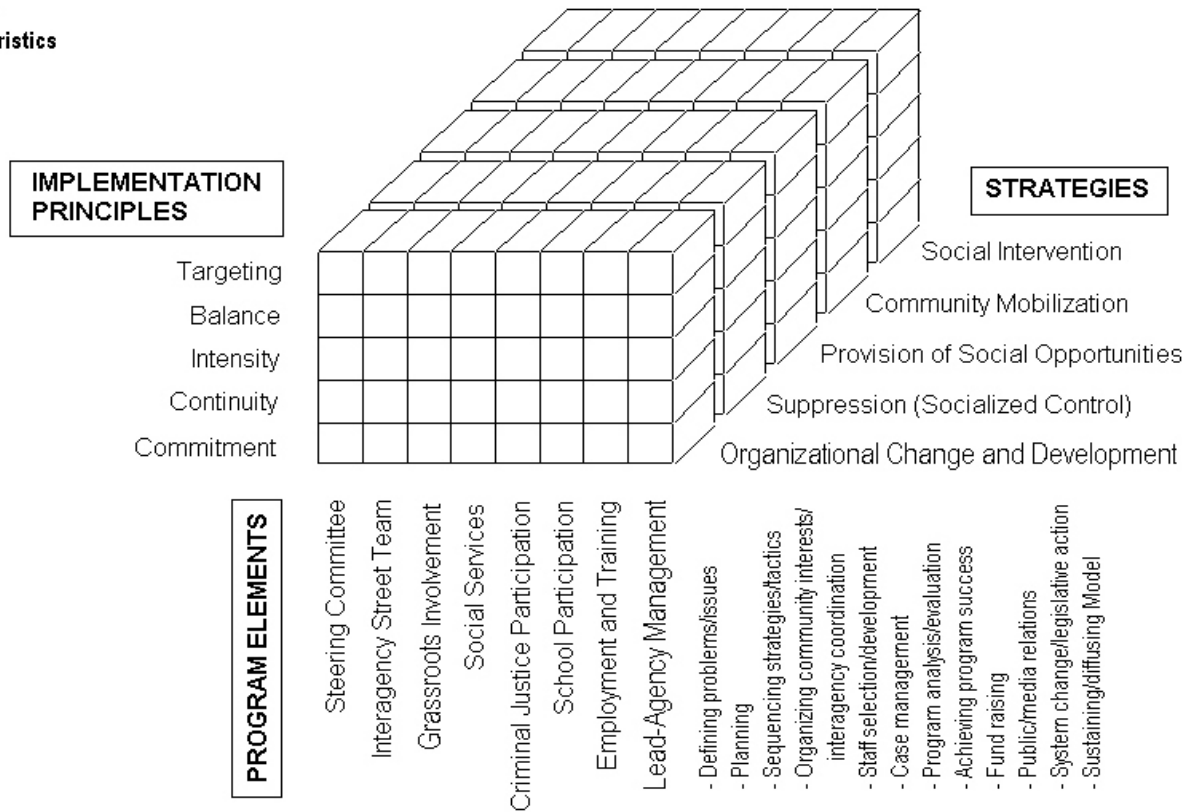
ristics

IMPLEMENTATION PRINCIPLES

Targeting
Balance
Intensity
Continuity
Commitment

STRATEGIES

Social Intervention
Community Mobilization
Provision of Social Opportunities
Suppression (Socialized Control)
Organizational Change and Development

PROGRAM ELEMENTS

Steering Committee
Interagency Street Team
Grassroots Involvement
Social Services
Criminal Justice Participation
School Participation
Employment and Training
Lead-Agency Management

- Defining problems/issues
- Planning
- Sequencing strategies/tactics
- Organizing community interests/ interagency coordination
- Staff selection/development
- Case management
- Program analysis/evaluation
- Achieving program success
- Fund raising
- Public/media relations
- System change/legislative action
- Sustaining/diffusing Model